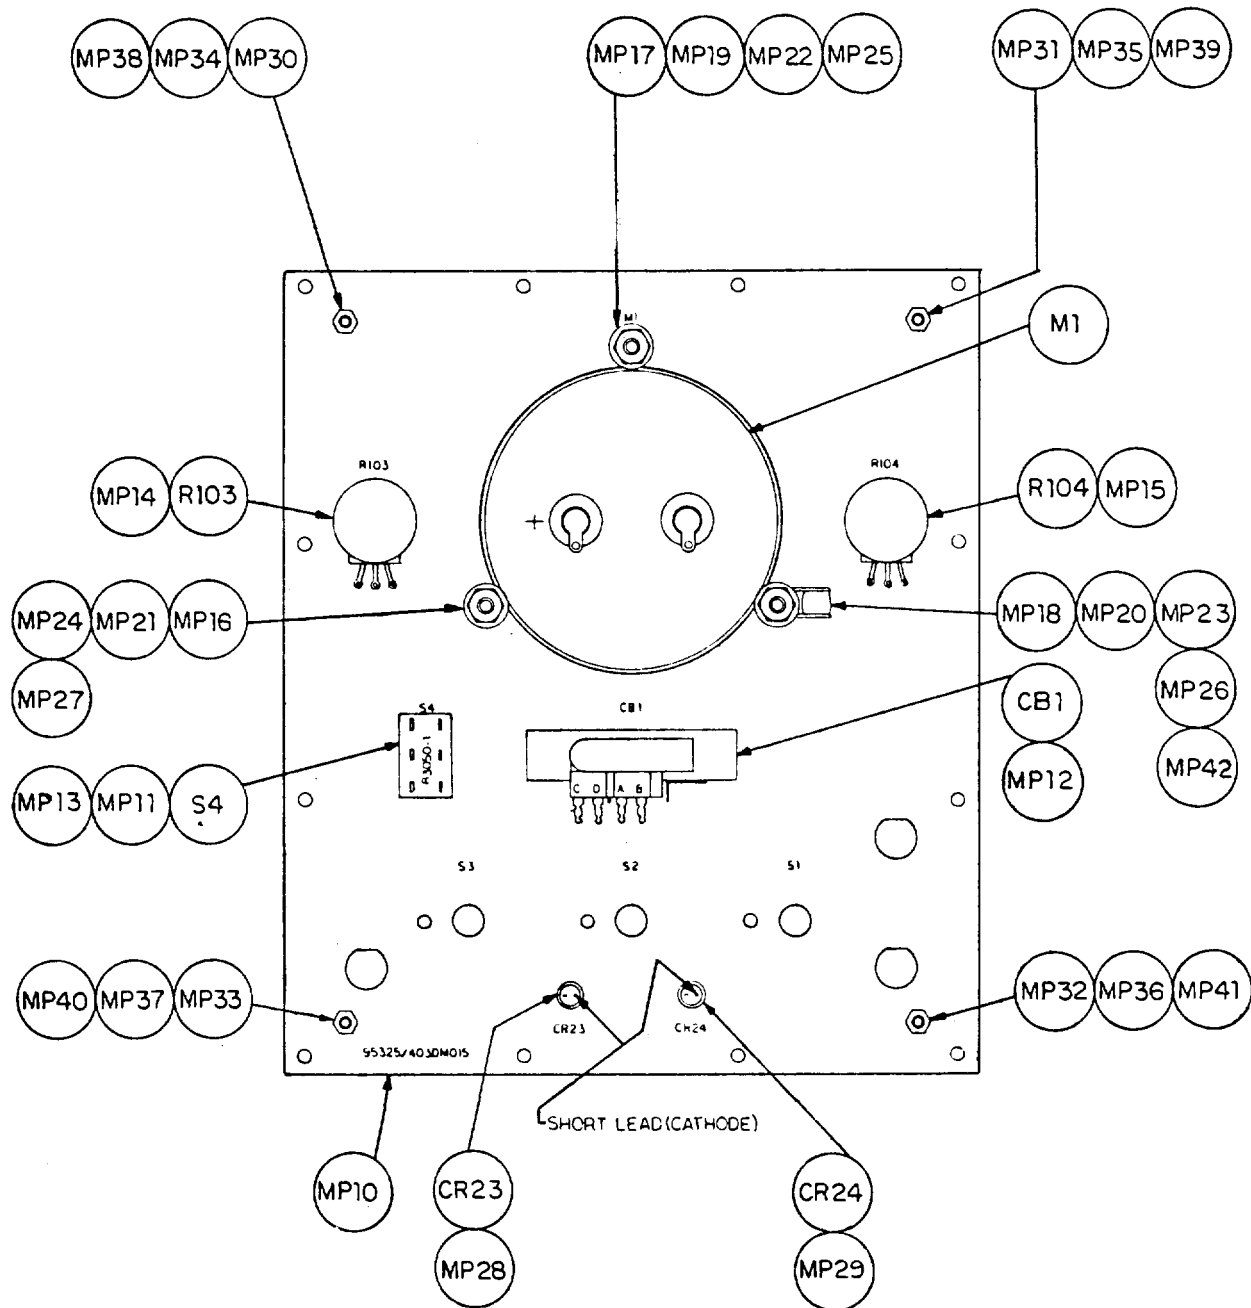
MP38 MP34 MP30

MP17 MP19 MP22 MP25

MP31 MP35 MP39

M1

M1

R103

R104

MP14 R103

+

R104 MP15

MP24 MP21 MP16

MP18 MP20 MP23

MP27

MP26

S4

CB1

CB1

MP42

A3050-1

MP12

MP13 MP11 S4

C D A B

S3

S2

S1

MP40 MP37 MP33

MP32 MP36 MP41

CR23

CR24

95325/403DM015

SHORT LEAD (CATHODE)

MP10

CR23

CR24

MP28

MP29